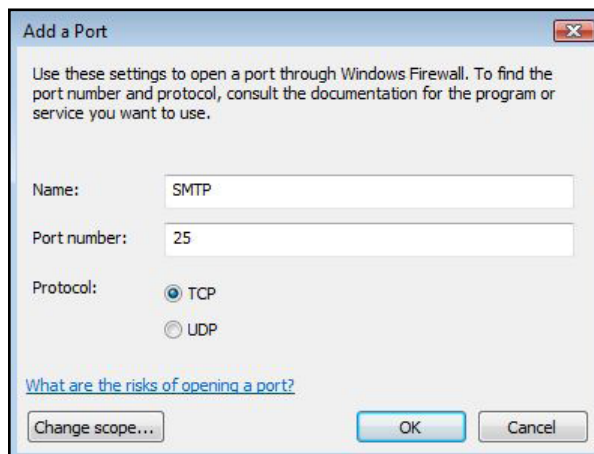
Add a Port

Use these settings to open a port through Windows Firewall. To find the port number and protocol, consult the documentation for the program or service you want to use.

Name: SMTP

Port number: 25

Protocol: TCP

UDP

What are the risks of opening a port?

Change scope...

OK

Cancel